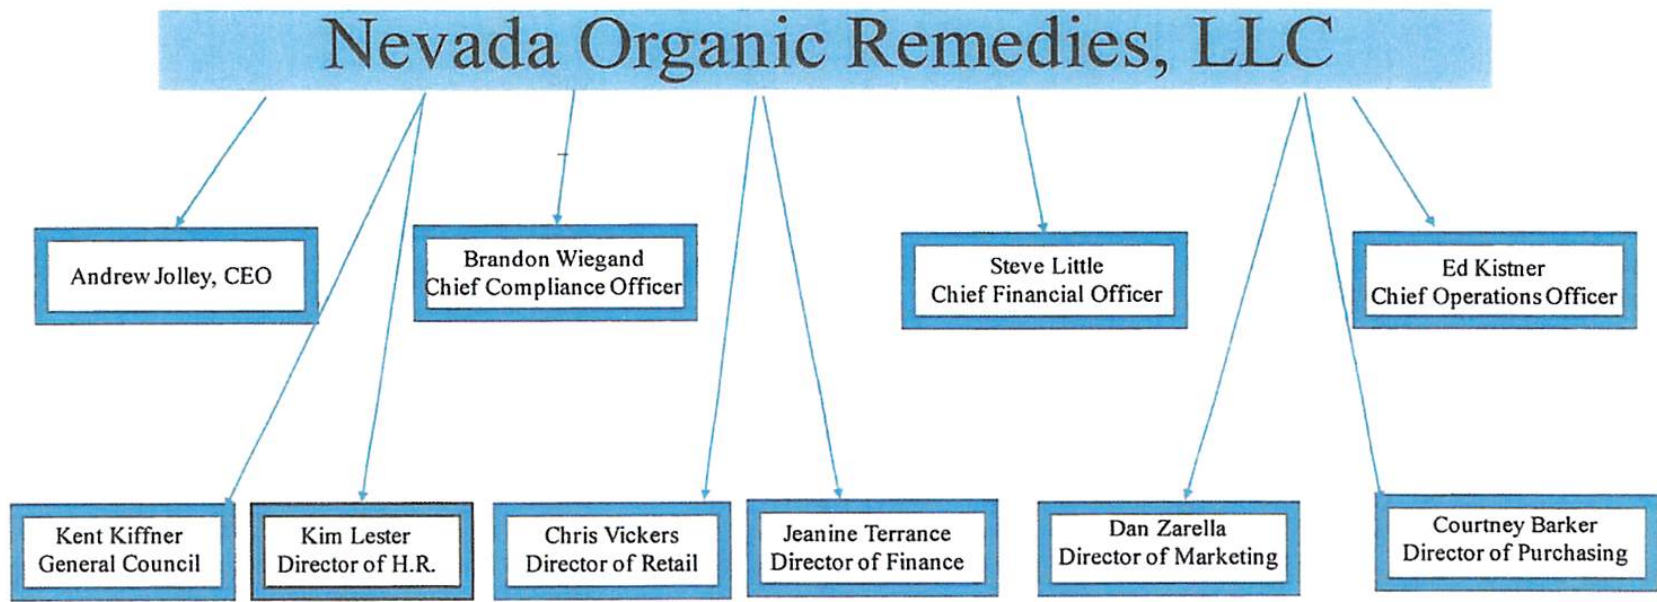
Nevada Organic Remedies, LLC

Andrew Jolley, CEO

Brandon Wiegand
Chief Compliance Officer

Steve Little
Chief Financial Officer

Ed Kistner
Chief Operations Officer

Kent Kiffner
General Council

Kim Lester
Director of H.R.

Chris Vickers
Director of Retail

Jeanine Terrance
Director of Finance

Dan Zarella
Director of Marketing

Courtney Barker
Director of Purchasing